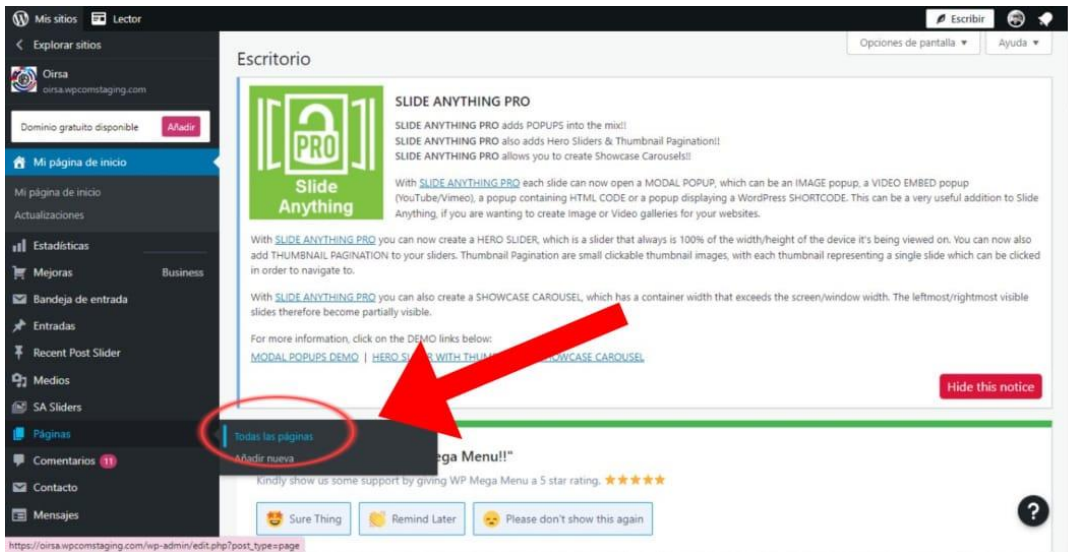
Mis sitios   Lector   Escribir

Explorar sitios

Oirsa
oirsa.wpcomstaging.com

Dominio gratuito disponible   Añadir

Mi página de inicio

Mi página de inicio
Actualizaciones

Estadísticas
Mejoras   Business
Bandeja de entrada
Entradas
Recent Post Slider
Medios
SA Sliders
Páginas
Comentarios 11
Contacto
Mensajes

Todas las páginas
Añadir nueva

Opciones de pantalla ▾   Ayuda ▾

Escritorio

PRO
Slide Anything

SLIDE ANYTHING PRO

SLIDE ANYTHING PRO adds POPUPS into the mix!!
SLIDE ANYTHING PRO also adds Hero Sliders & Thumbnail Pagination!!
SLIDE ANYTHING PRO allows you to create Showcase Carousels!!

With SLIDE ANYTHING PRO each slide can now open a MODAL POPUP, which can be an IMAGE popup, a VIDEO EMBED popup (YouTube/Vimeo), a popup containing HTML CODE or a popup displaying a WordPress SHORTCODE. This can be a very useful addition to Slide Anything, if you are wanting to create Image or Video galleries for your websites.

With SLIDE ANYTHING PRO you can now create a HERO SLIDER, which is a slider that always is 100% of the width/height of the device it's being viewed on. You can now also add THUMBNAIL PAGINATION to your sliders. Thumbnail Pagination are small clickable thumbnail images, with each thumbnail representing a single slide which can be clicked in order to navigate to.

With SLIDE ANYTHING PRO you can also create a SHOWCASE CAROUSEL, which has a container width that exceeds the screen/window width. The leftmost/rightmost visible slides therefore become partially visible.

For more information, click on the DEMO links below:
MODAL POPUPS DEMO | HERO SL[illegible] WITH THUM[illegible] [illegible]HOWCASE CAROUSEL

Hide this notice

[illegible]ega Menu!!"

Kindly show us some support by giving WP Mega Menu a 5 star rating. ★★★★★

Sure Thing   Remind Later   Please don't show this again

https://oirsa.wpcomstaging.com/wp-admin/edit.php?post_type=page